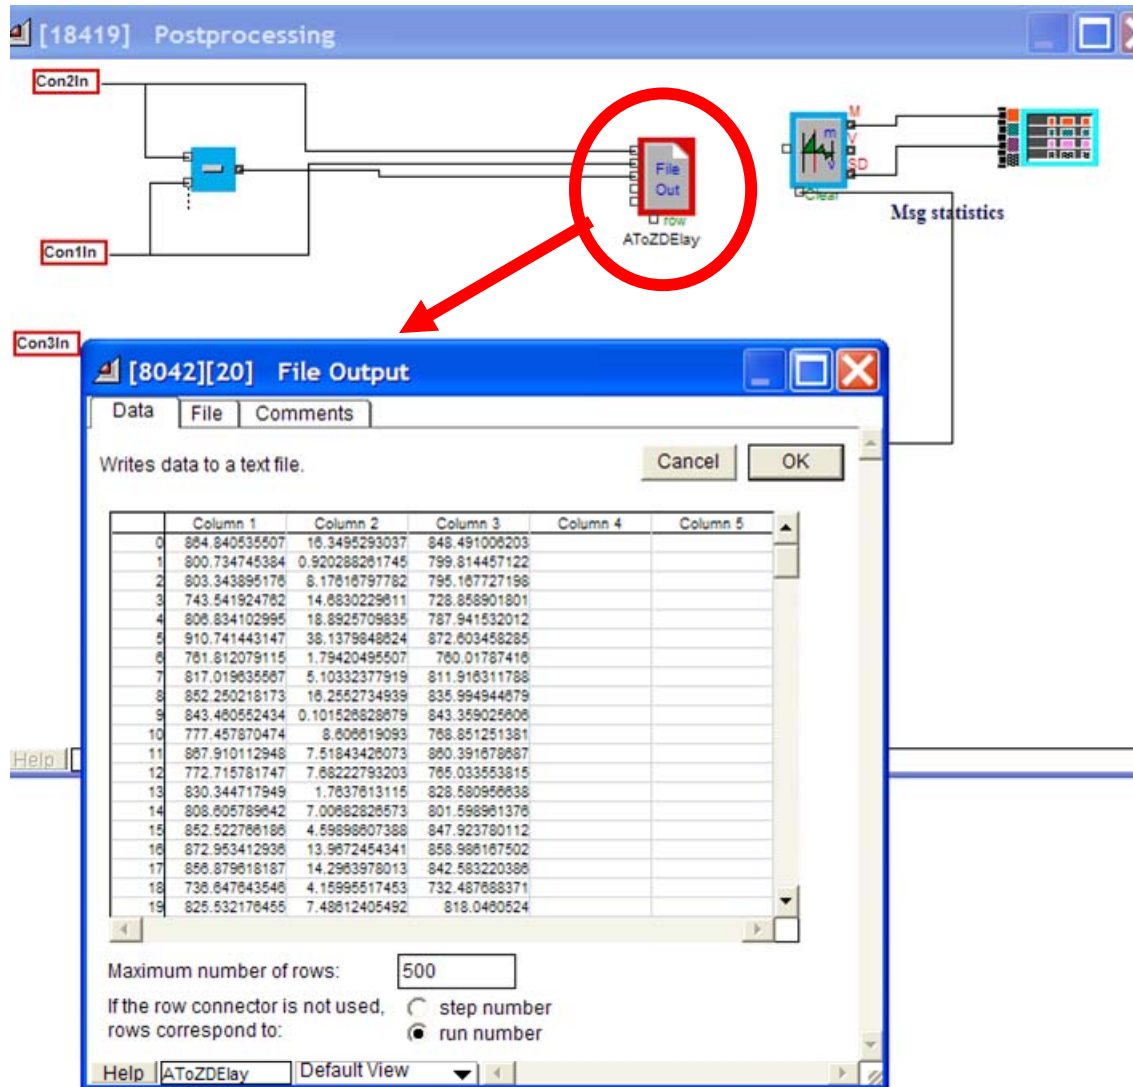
[18419] Postprocessing

Con2In

Con1In

Con3In

File Out

row

AToZDElay

M

V

SD

m

v

Clear

Msg statistics

[8042][20] File Output

Data | File | Comments

Writes data to a text file.

Cancel | OK

| | Column 1 | Column 2 | Column 3 | Column 4 | Column 5 |
|---|---|---|---|---|---|
| 0 | 864.840535507 | 16.3495293037 | 848.491006203 | | |
| 1 | 800.734745384 | 0.920288261745 | 799.814457122 | | |
| 2 | 803.343895176 | 8.17618797782 | 795.167727198 | | |
| 3 | 743.541924762 | 14.6830229611 | 728.858901801 | | |
| 4 | 806.834102995 | 18.8925709835 | 787.941532012 | | |
| 5 | 910.741443147 | 38.1379848624 | 872.603458285 | | |
| 6 | 761.812079115 | 1.79420495507 | 760.01787416 | | |
| 7 | 817.019635567 | 5.10332377919 | 811.916311788 | | |
| 8 | 852.250218173 | 16.2552734939 | 835.994944679 | | |
| 9 | 843.460552434 | 0.101526828679 | 843.359025606 | | |
| 10 | 777.457870474 | 8.606619093 | 768.851251381 | | |
| 11 | 867.910112948 | 7.51843426073 | 860.391678687 | | |
| 12 | 772.715781747 | 7.68222793203 | 765.033553815 | | |
| 13 | 830.344717949 | 1.7637613115 | 828.580956638 | | |
| 14 | 808.605789642 | 7.00682826573 | 801.598961376 | | |
| 15 | 852.522766186 | 4.59898607388 | 847.923780112 | | |
| 16 | 872.953412936 | 13.9672454341 | 858.986167502 | | |
| 17 | 856.879618187 | 14.2963978013 | 842.583220386 | | |
| 18 | 736.647643546 | 4.15995517453 | 732.487688371 | | |
| 19 | 825.532176455 | 7.48612405492 | 818.0460524 | | |

Maximum number of rows: 500

If the row connector is not used, rows correspond to: step number / run number

Help | AToZDElay | Default View

Help